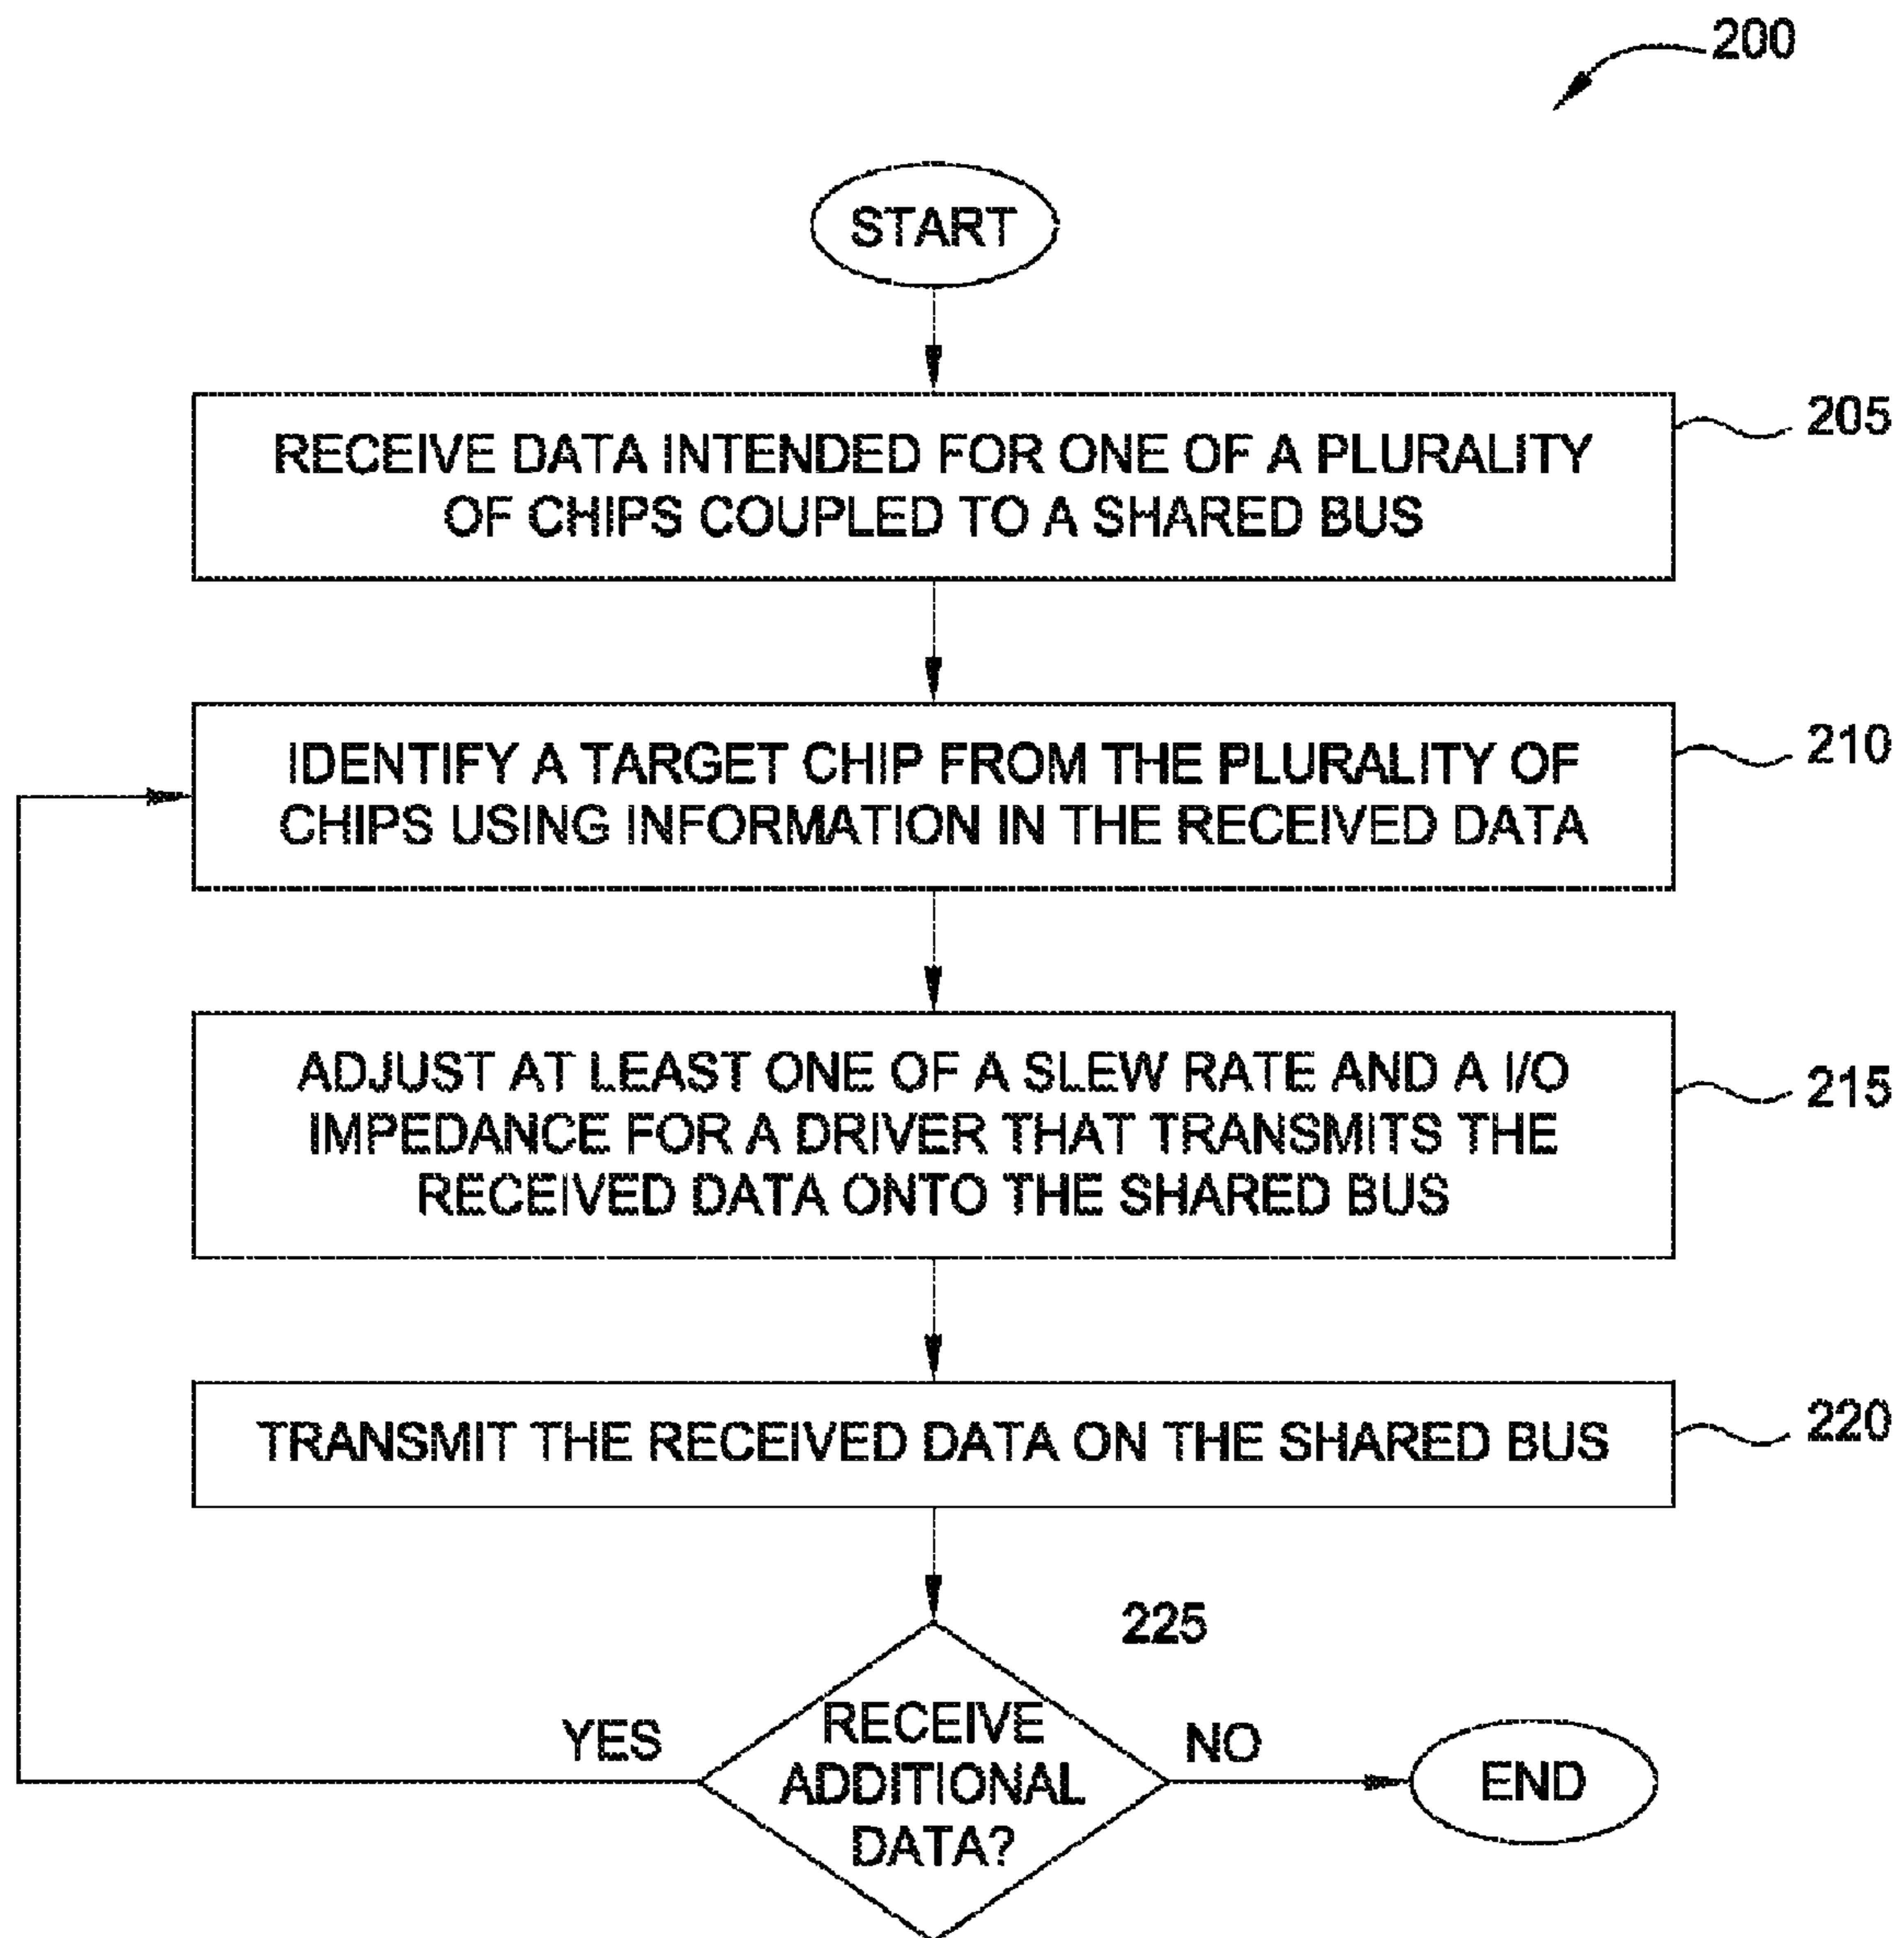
200

START

RECEIVE DATA INTENDED FOR ONE OF A PLURALITY OF CHIPS COUPLED TO A SHARED BUS

205

IDENTIFY A TARGET CHIP FROM THE PLURALITY OF CHIPS USING INFORMATION IN THE RECEIVED DATA

210

ADJUST AT LEAST ONE OF A SLEW RATE AND A I/O IMPEDANCE FOR A DRIVER THAT TRANSMITS THE RECEIVED DATA ONTO THE SHARED BUS

215

TRANSMIT THE RECEIVED DATA ON THE SHARED BUS

220

225

YES

RECEIVE ADDITIONAL DATA?

NO

END